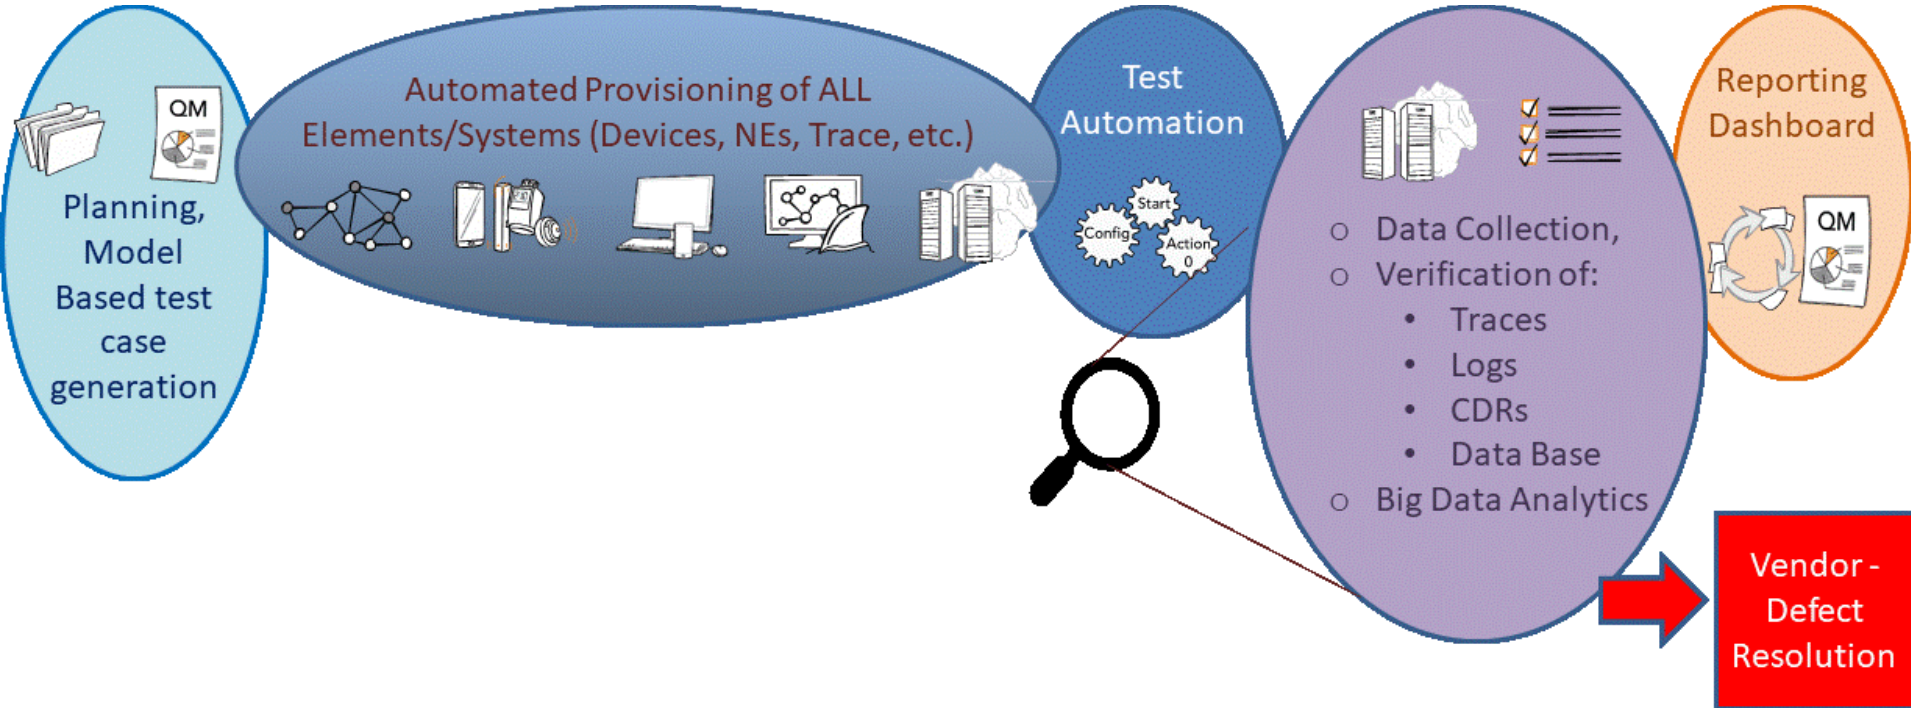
QM

Planning, Model Based test case generation

Automated Provisioning of ALL Elements/Systems (Devices, NEs, Trace, etc.)

Test Automation

Start

Config

Action 0

o Data Collection,
o Verification of:
• Traces
• Logs
• CDRs
• Data Base
o Big Data Analytics

Reporting Dashboard

QM

Vendor - Defect Resolution